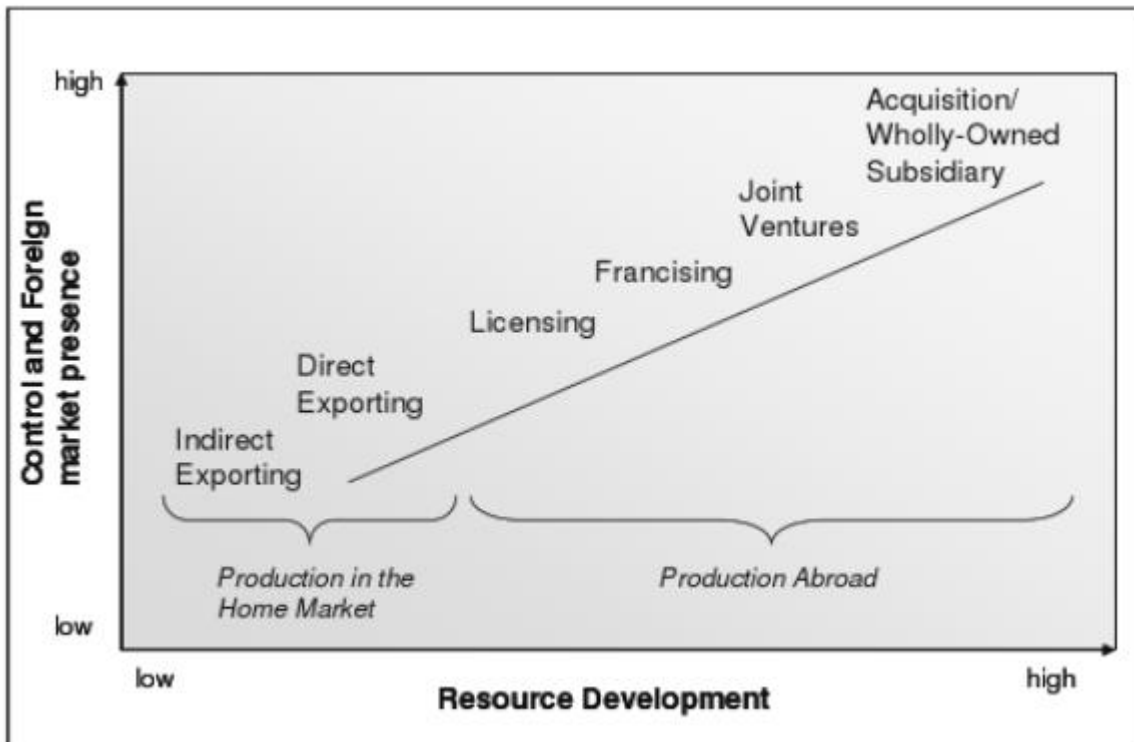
high

Control and Foreign market presence

low

Acquisition/ Wholly-Owned Subsidiary

Joint Ventures

Francising

Licensing

Direct Exporting

Indirect Exporting

Production in the Home Market

Production Abroad

low

Resource Development

high